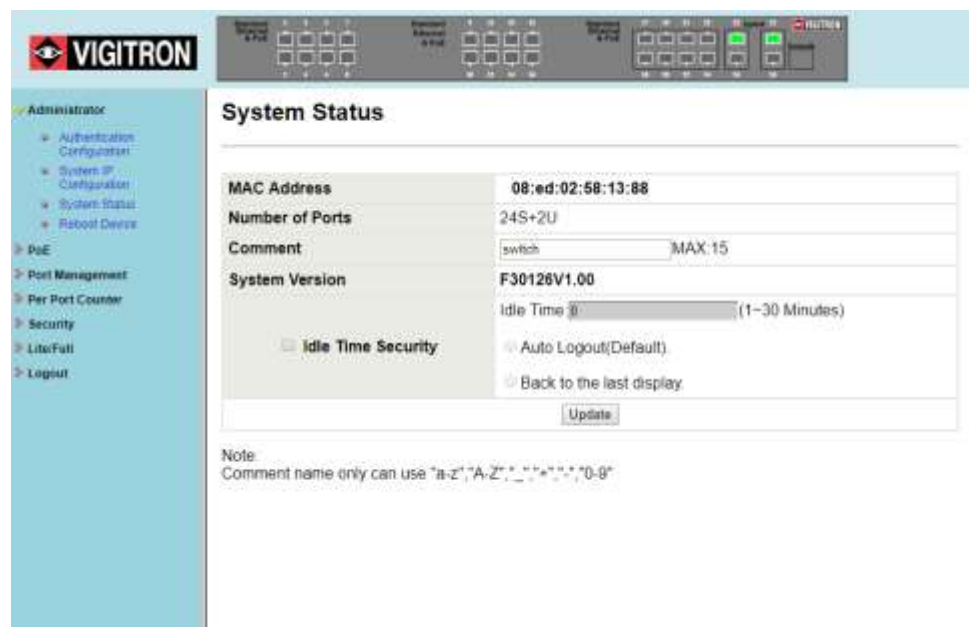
VIGITRON

Administrator
Authentication Configuration
System IP Configuration
System Status
Reboot Device
PoE
Port Management
Per Port Counter
Security
Lite/Full
Logout

System Status

| MAC Address | 08:ed:02:58:13:88 |
|---|---|
| Number of Ports | 24S+2U |
| Comment | switch MAX:15 |
| System Version | F30126V1.00 |
| Idle Time Security | Idle Time 0 (1~30 Minutes) Auto Logout(Default). Back to the last display. |

Update

Note:
Comment name only can use "a-z","A-Z","_","+","-","0-9"